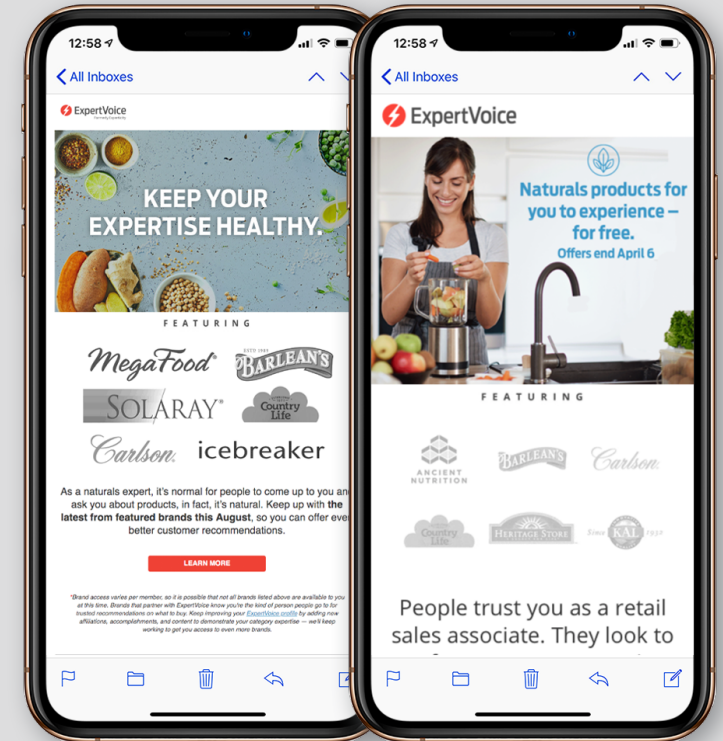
12:58

All Inboxes

ExpertVoice
Formerly ExpertCity

KEEP YOUR EXPERTISE HEALTHY.

FEATURING

MegaFood

ESTD 1989 BARLEAN'S

SOLARAY

Country Life

Carlson

icebreaker

As a naturals expert, it's normal for people to come up to you and ask you about products, in fact, it's natural. Keep up with the latest from featured brands this August, so you can offer even better customer recommendations.

LEARN MORE

*Brand access varies per member, so it is possible that not all brands listed above are available to you at this time. Brands that partner with ExpertVoice know you're the kind of person people go to for trusted recommendations on what to buy. Keep improving your ExpertVoice profile by adding new affiliations, accomplishments, and content to demonstrate your category expertise — we'll keep working to get you access to even more brands.

12:58

All Inboxes

ExpertVoice

Naturals products for you to experience — for free.
Offers end April 6

FEATURING

ANCIENT NUTRITION

BARLEAN'S

Carlson

Country Life

HERITAGE STORE

Since KAL 1932

People trust you as a retail sales associate. They look to